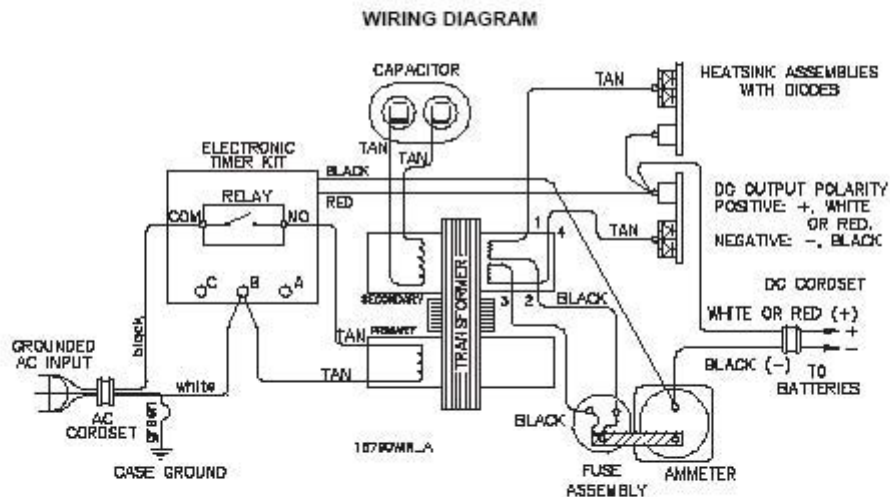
WIRING DIAGRAM

CAPACITOR

TAN

HEATSINK ASSEMBLIES WITH DIODES

TAN

TAN

ELECTRONIC TIMER KIT

BLACK

RELAY

RED

COM

NO

DC OUTPUT POLARITY POSITIVE: +, WHITE OR RED. NEGATIVE: –, BLACK

1

4

TAN

C

B

A

TRANSFORMER

SECONDARY

3

2

BLACK

DC CORDSET

WHITE OR RED (+)

GROUNDED AC INPUT

black

TAN

PRIMARY

BLACK (–)

TO BATTERIES

TAN

white

AC CORDSET

green

BLACK

16790WR_A

CASE GROUND

FUSE ASSEMBLY

AMMETER